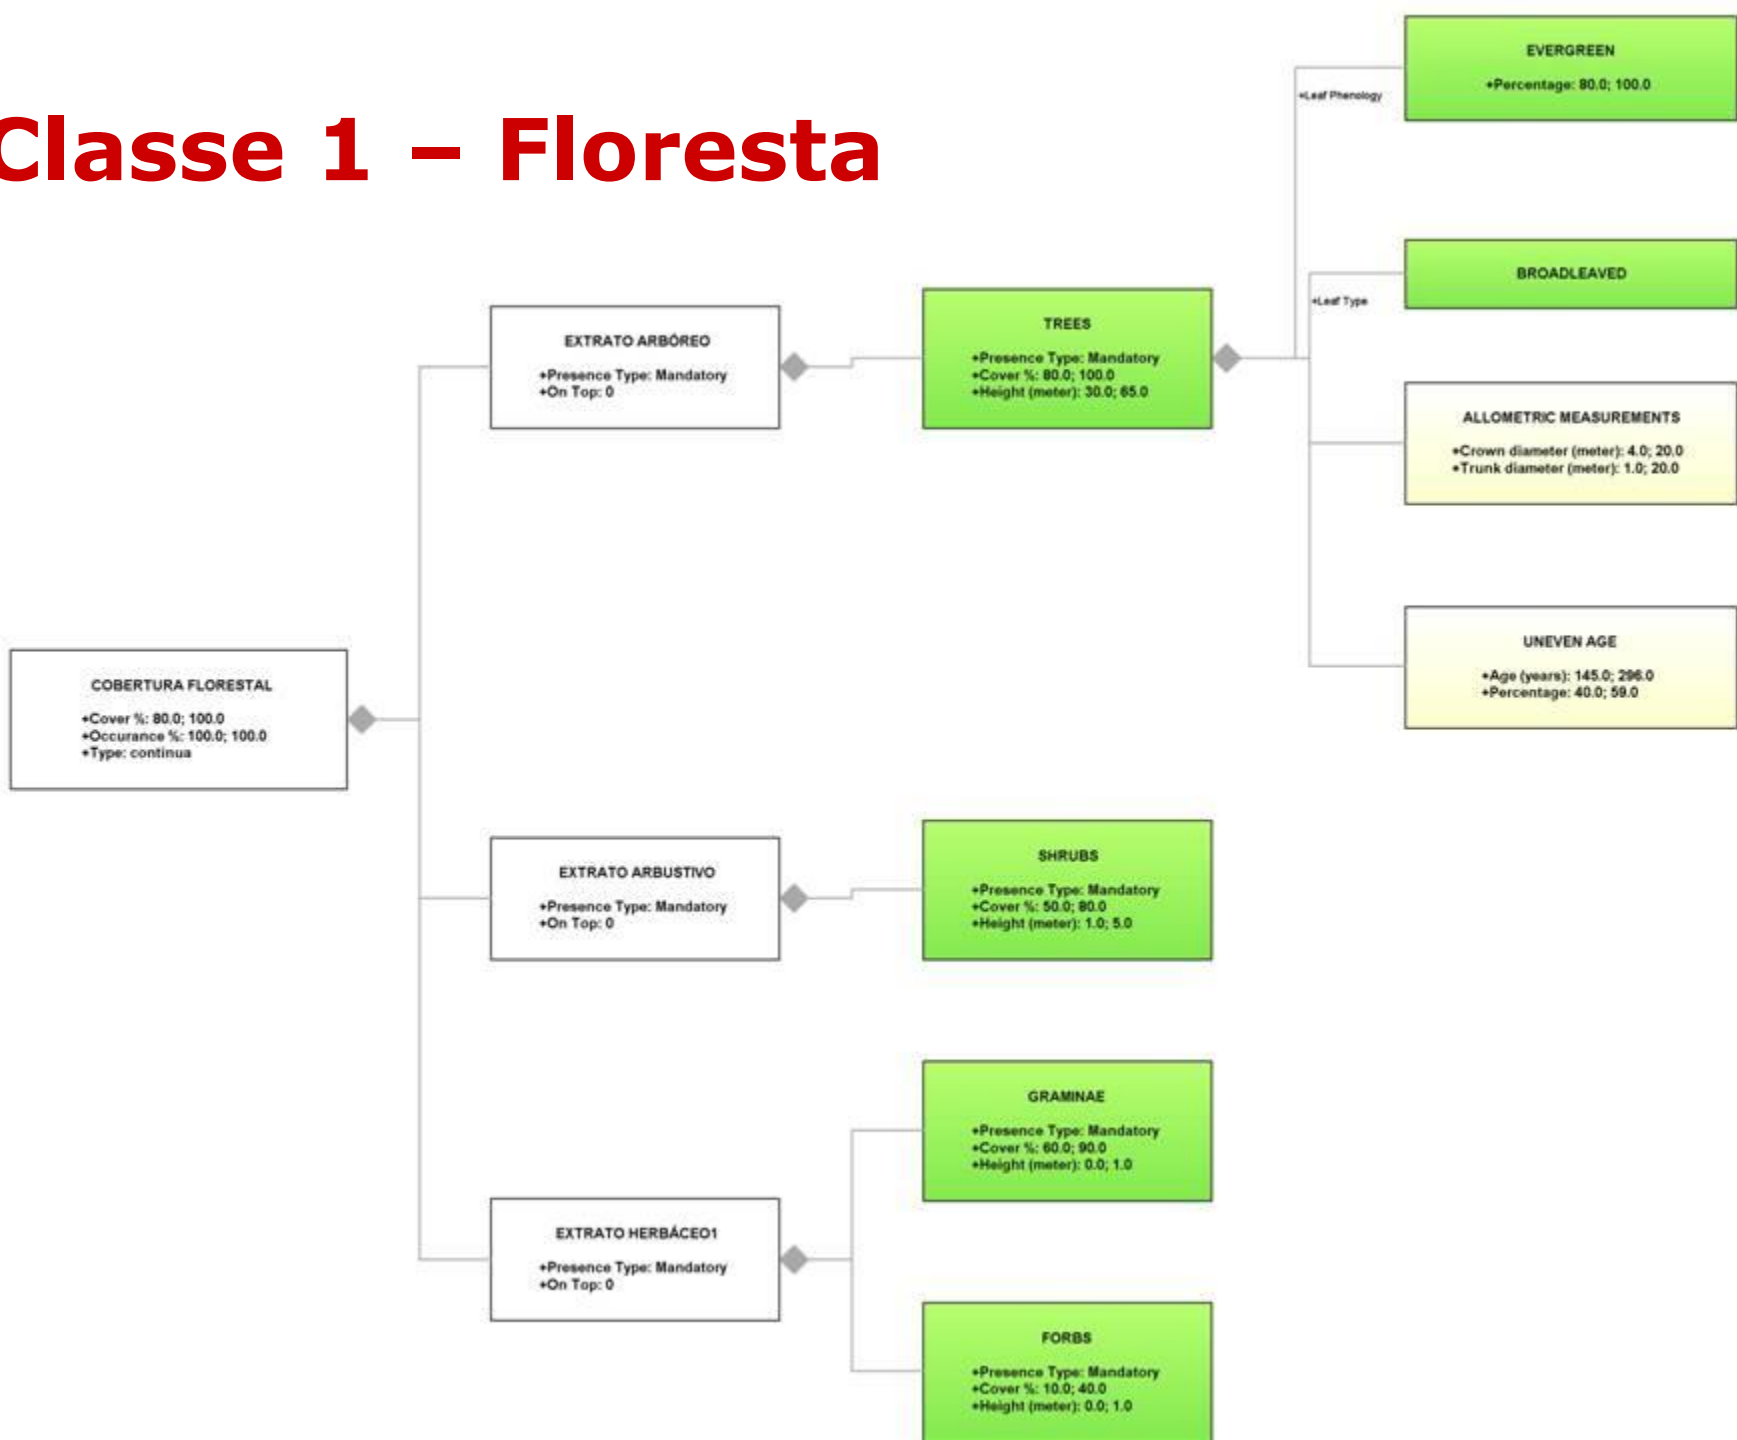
Classe 1 – Floresta

EVERGREEN

+Percentage: 80.0; 100.0

+Leaf Phenology

BROADLEAVED

+Leaf Type

EXTRATO ARBÓREO

+Presence Type: Mandatory
+On Top: 0

TREES

+Presence Type: Mandatory
+Cover %: 80.0; 100.0
+Height (meter): 30.0; 65.0

ALLOMETRIC MEASUREMENTS

+Crown diameter (meter): 4.0; 20.0
+Trunk diameter (meter): 1.0; 20.0

UNEVEN AGE

+Age (years): 145.0; 296.0
+Percentage: 40.0; 59.0

COBERTURA FLORESTAL

+Cover %: 80.0; 100.0
+Occurance %: 100.0; 100.0
+Type: continua

EXTRATO ARBUSTIVO

+Presence Type: Mandatory
+On Top: 0

SHRUBS

+Presence Type: Mandatory
+Cover %: 50.0; 80.0
+Height (meter): 1.0; 5.0

GRAMINAE

+Presence Type: Mandatory
+Cover %: 60.0; 90.0
+Height (meter): 0.0; 1.0

EXTRATO HERBÁCEO1

+Presence Type: Mandatory
+On Top: 0

FORBS

+Presence Type: Mandatory
+Cover %: 10.0; 40.0
+Height (meter): 0.0; 1.0